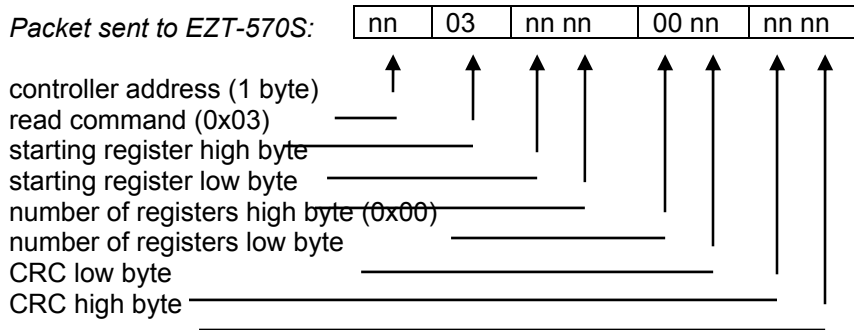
Packet sent to EZT-570S:

| nn | 03 | nn nn | 00 nn | nn nn |
|---|---|---|---|---|

controller address (1 byte)
read command (0x03)
starting register high byte
starting register low byte
number of registers high byte (0x00)
number of registers low byte
CRC low byte
CRC high byte